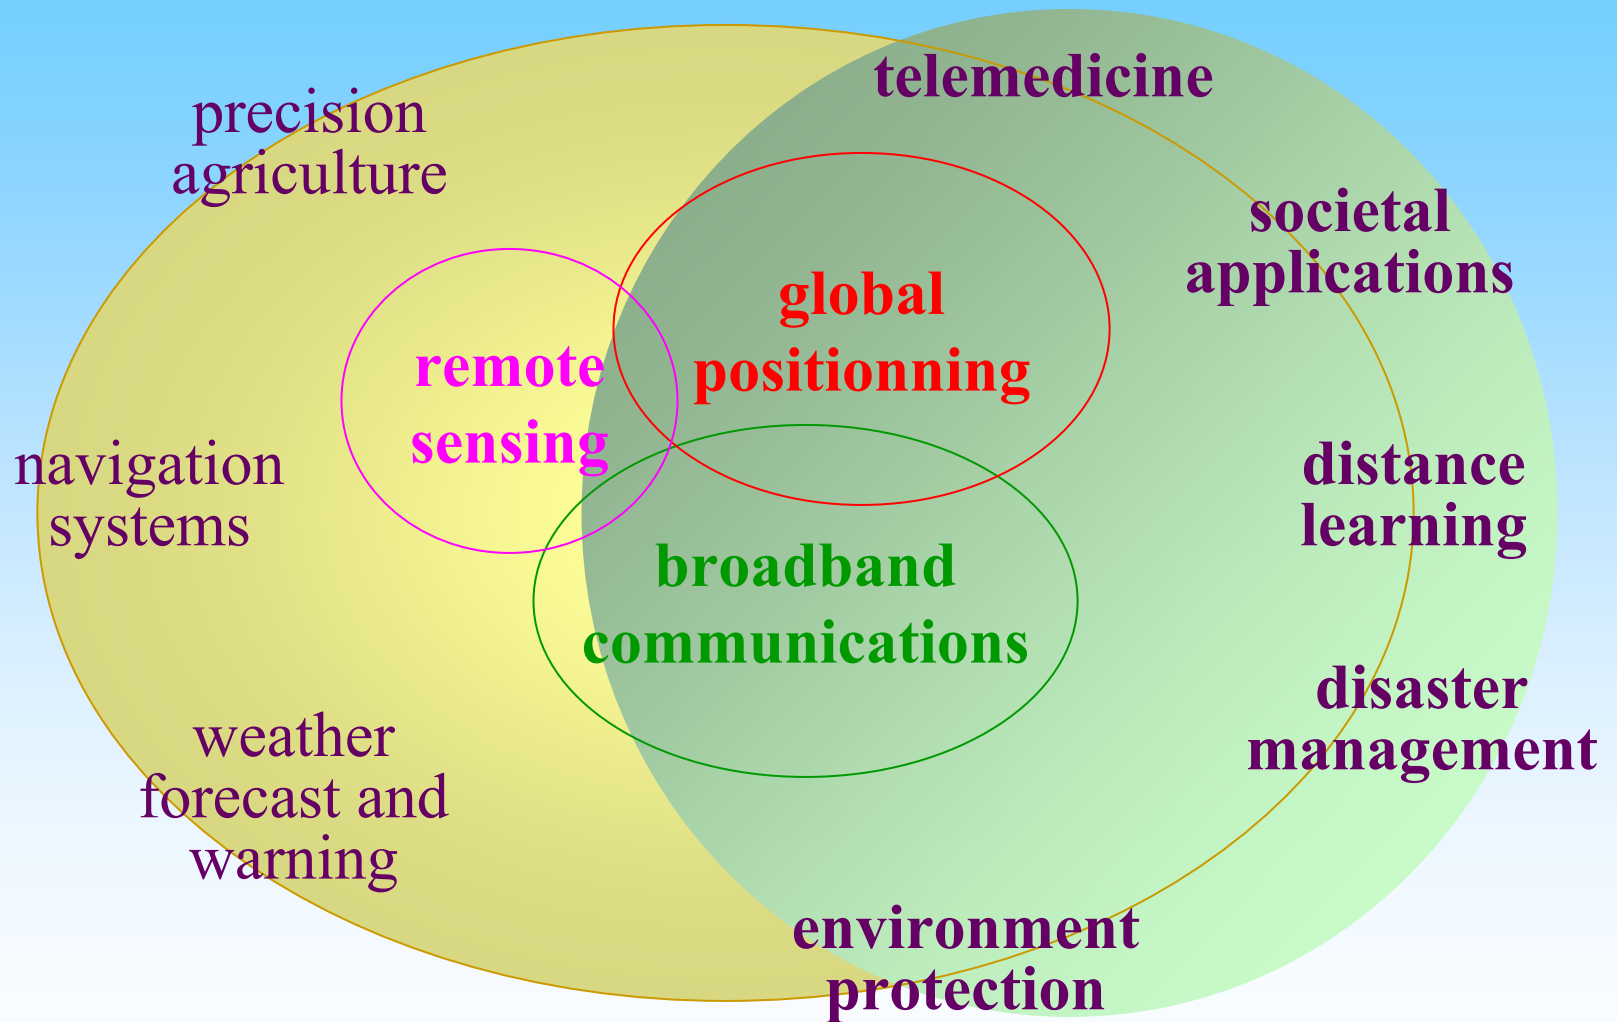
telemedicine

precision agriculture

societal applications

global positionning

remote sensing

navigation systems

distance learning

broadband communications

disaster management

weather forecast and warning

environment protection